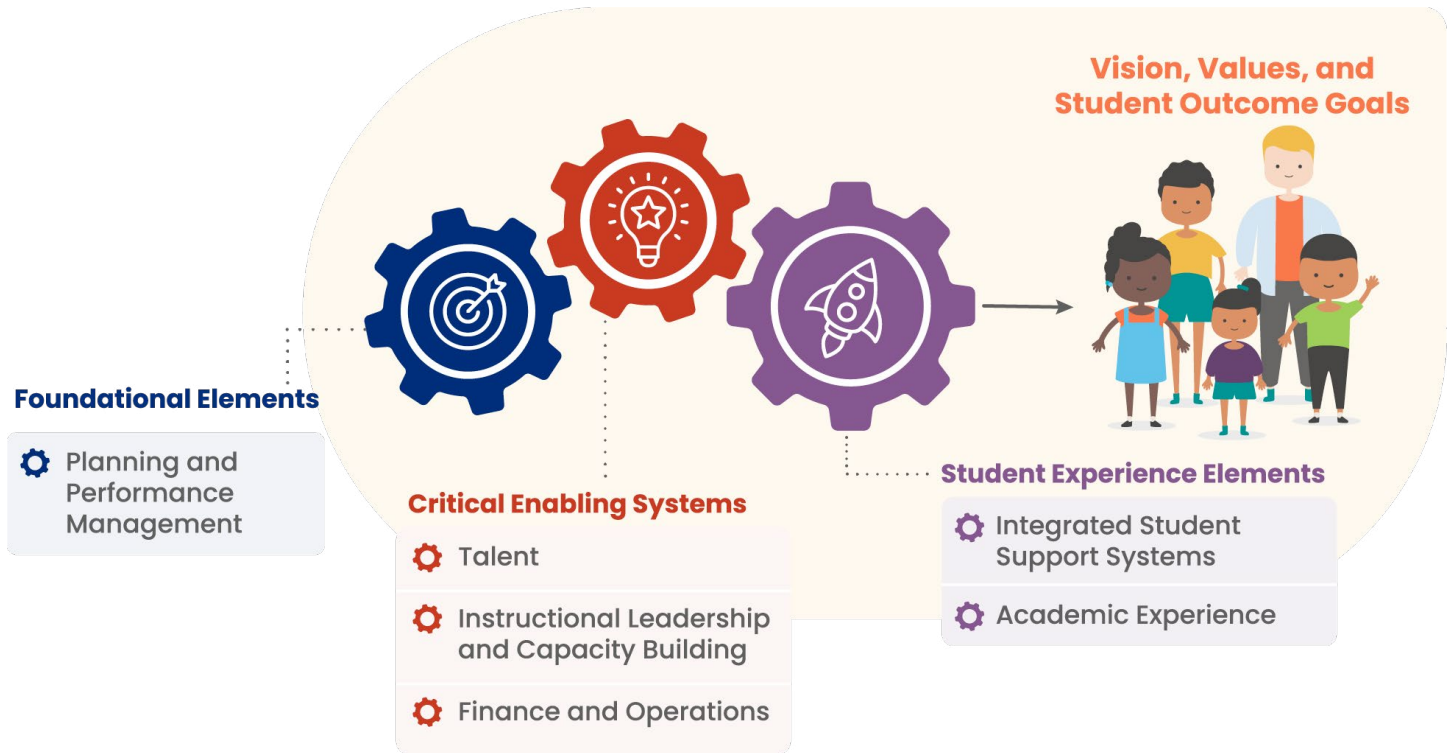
Vision, Values, and Student Outcome Goals

Foundational Elements

Planning and Performance Management

Critical Enabling Systems

Talent

Instructional Leadership and Capacity Building

Finance and Operations

Student Experience Elements

Integrated Student Support Systems

Academic Experience